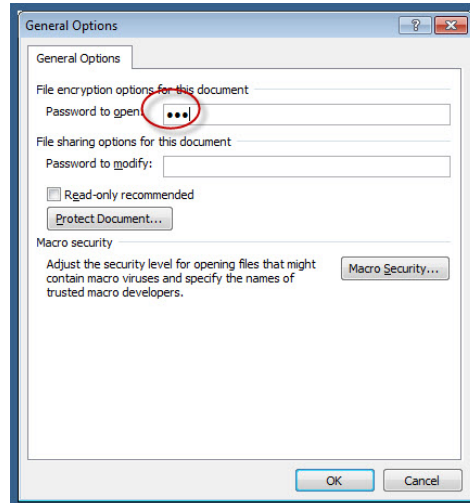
General Options

?

X

General Options

File encryption options for this document

Password to open: •••

File sharing options for this document

Password to modify:

Read-only recommended

Protect Document...

Macro security

Adjust the security level for opening files that might contain macro viruses and specify the names of trusted macro developers.

Macro Security...

OK

Cancel